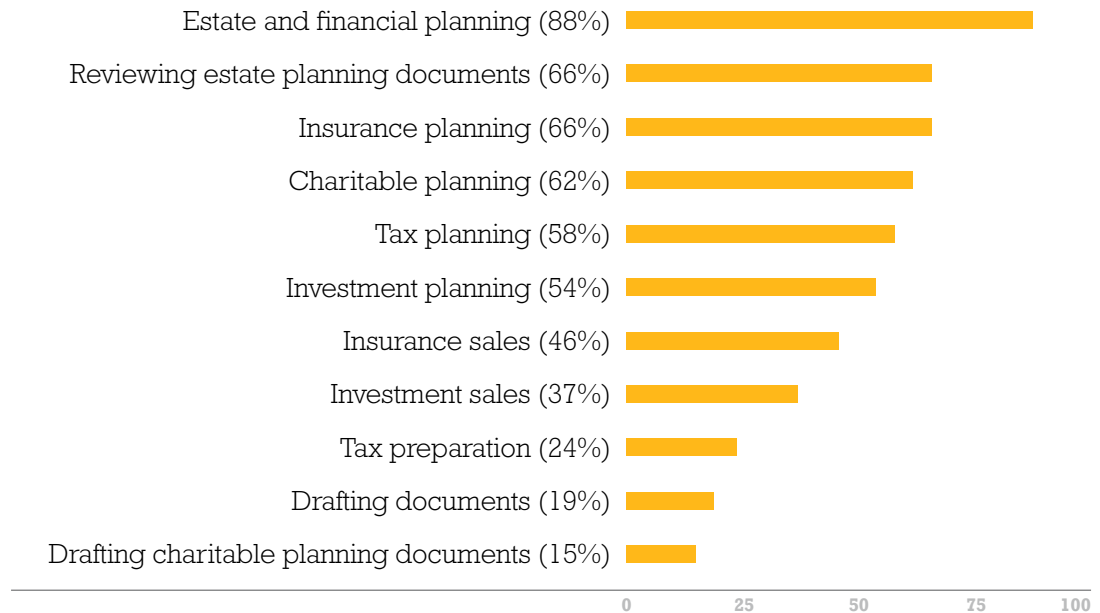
Estate and financial planning (88%)
Reviewing estate planning documents (66%)
Insurance planning (66%)
Charitable planning (62%)
Tax planning (58%)
Investment planning (54%)
Insurance sales (46%)
Investment sales (37%)
Tax preparation (24%)
Drafting documents (19%)
Drafting charitable planning documents (15%)

0 25 50 75 100